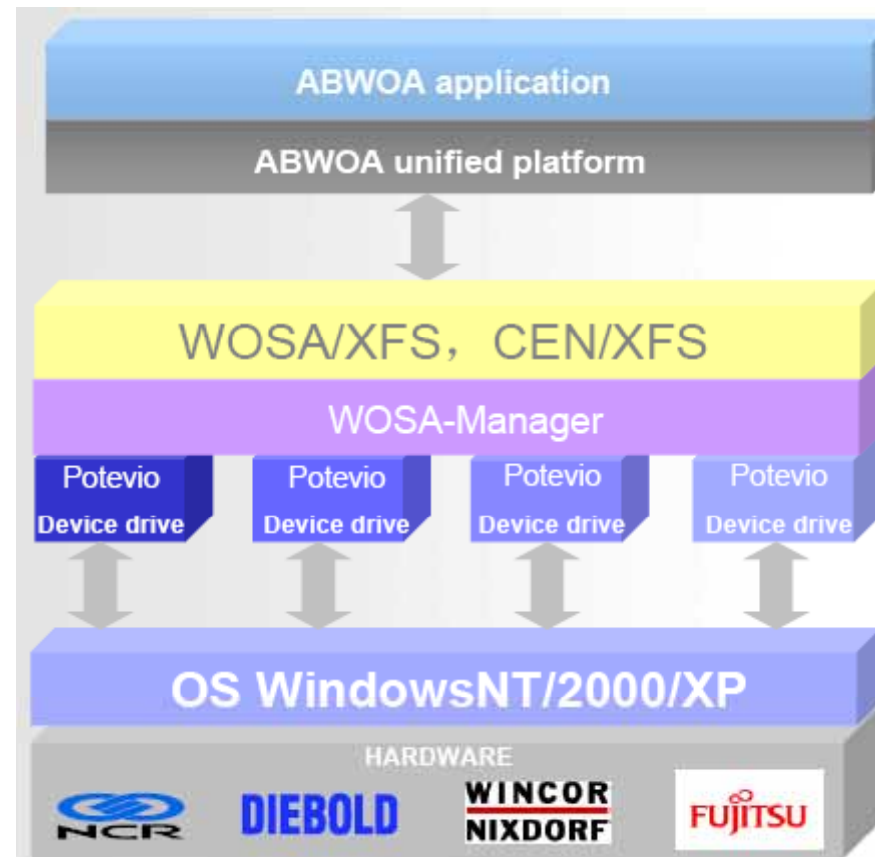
ABWOA application

ABWOA unified platform

WOSA/XFS，CEN/XFS

WOSA-Manager

Potevio
Device drive

Potevio
Device drive

Potevio
Device drive

Potevio
Device drive

OS WindowsNT/2000/XP

HARDWARE

NCR

DIEBOLD

WINCOR
NIXDORF

FUJITSU